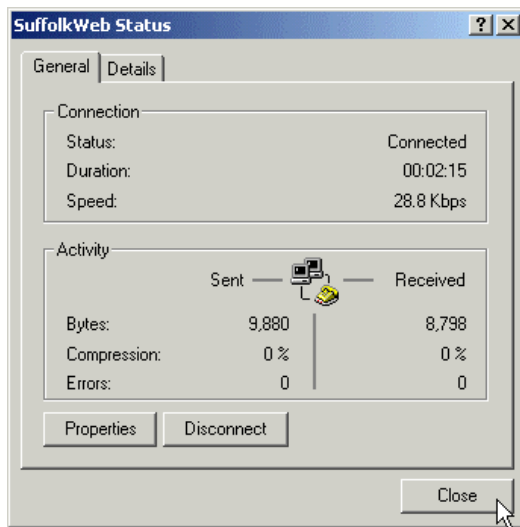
SuffolkWeb Status

?

X

General

Details

Connection

Status: Connected

Duration: 00:02:15

Speed: 28.8 Kbps

Activity

Sent

Received

| | Sent | Received |
|---|---|---|
| Bytes: | 9,880 | 8,798 |
| Compression: | 0 % | 0 % |
| Errors: | 0 | 0 |

Properties

Disconnect

Close